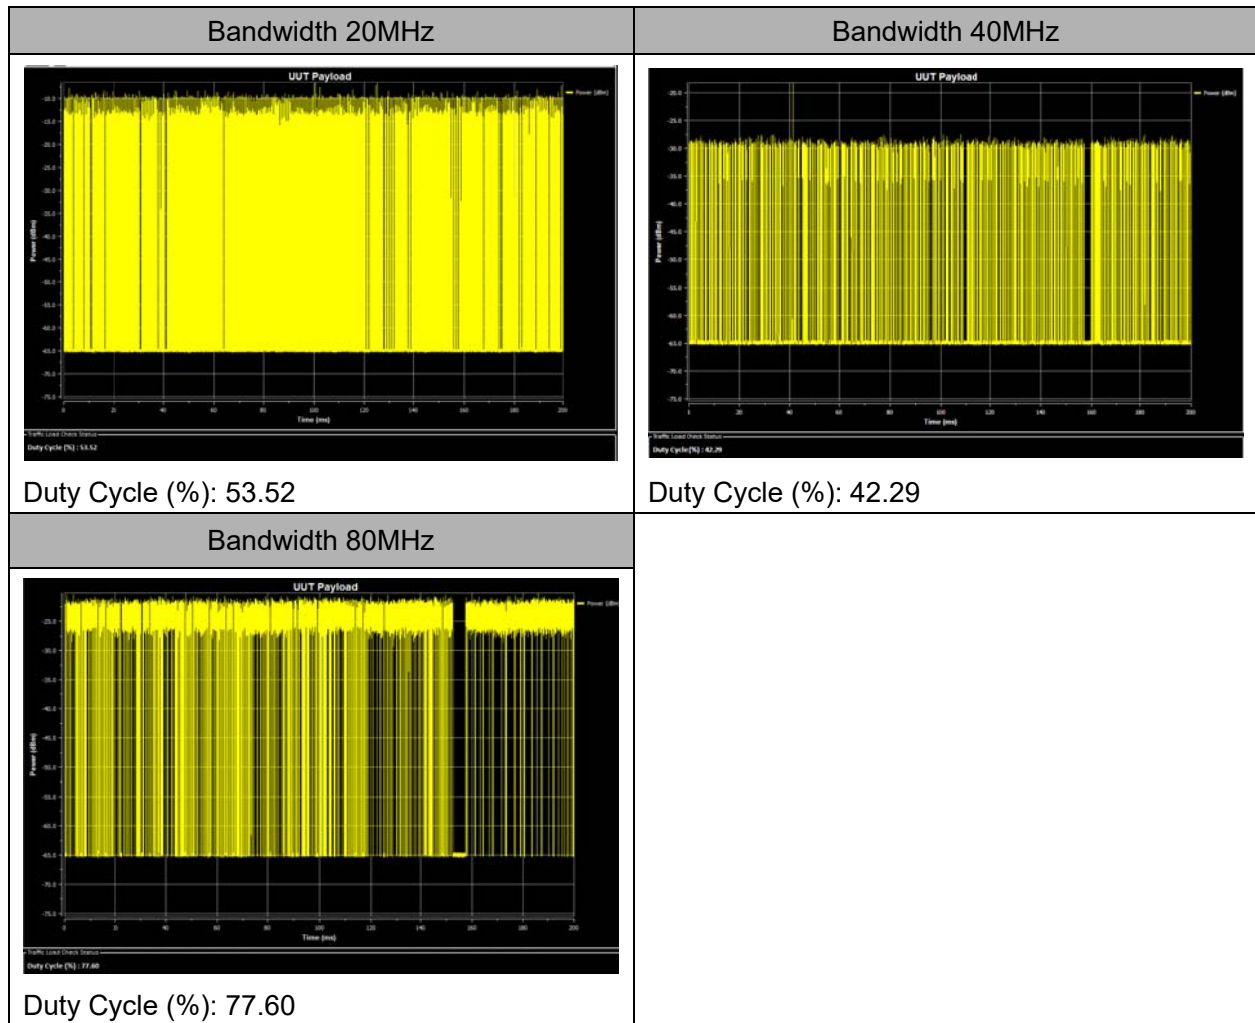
| Bandwidth 20MHz | Bandwidth 40MHz |
|---|---|
| UUT Payload<br>Power (dBm)<br>Time (ms)<br>Traffic Load Check Status<br>Duty Cycle (%) : 53.52<br>Duty Cycle (%): 53.52 | UUT Payload<br>Power (dBm)<br>Time (ms)<br>Traffic Load Check Status<br>Duty Cycle (%) : 42.29<br>Duty Cycle (%): 42.29 |
| Bandwidth 80MHz | |
| UUT Payload<br>Power (dBm)<br>Time (ms)<br>Traffic Load Check Status<br>Duty Cycle (%) : 77.60<br>Duty Cycle (%): 77.60 | |